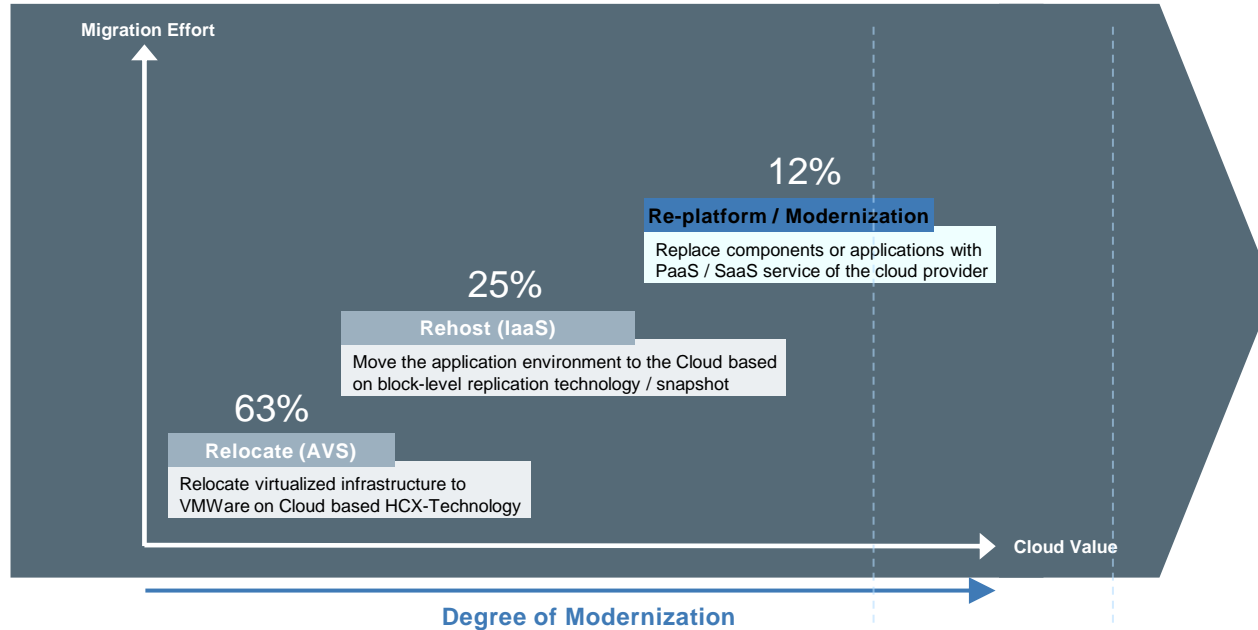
Migration Effort

12%

Re-platform / Modernization

Replace components or applications with PaaS / SaaS service of the cloud provider

25%

Rehost (IaaS)

Move the application environment to the Cloud based on block-level replication technology / snapshot

63%

Relocate (AVS)

Relocate virtualized infrastructure to VMWare on Cloud based HCX-Technology

Cloud Value

Degree of Modernization